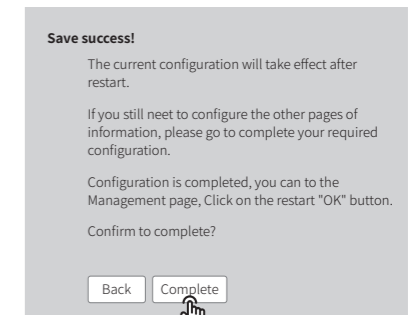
Save success!

The current configuration will take effect after restart.

If you still neet to configure the other pages of information, please go to complete your required configuration.

Configuration is completed, you can to the Management page, Click on the restart "OK" button.

Confirm to complete?

Back Complete